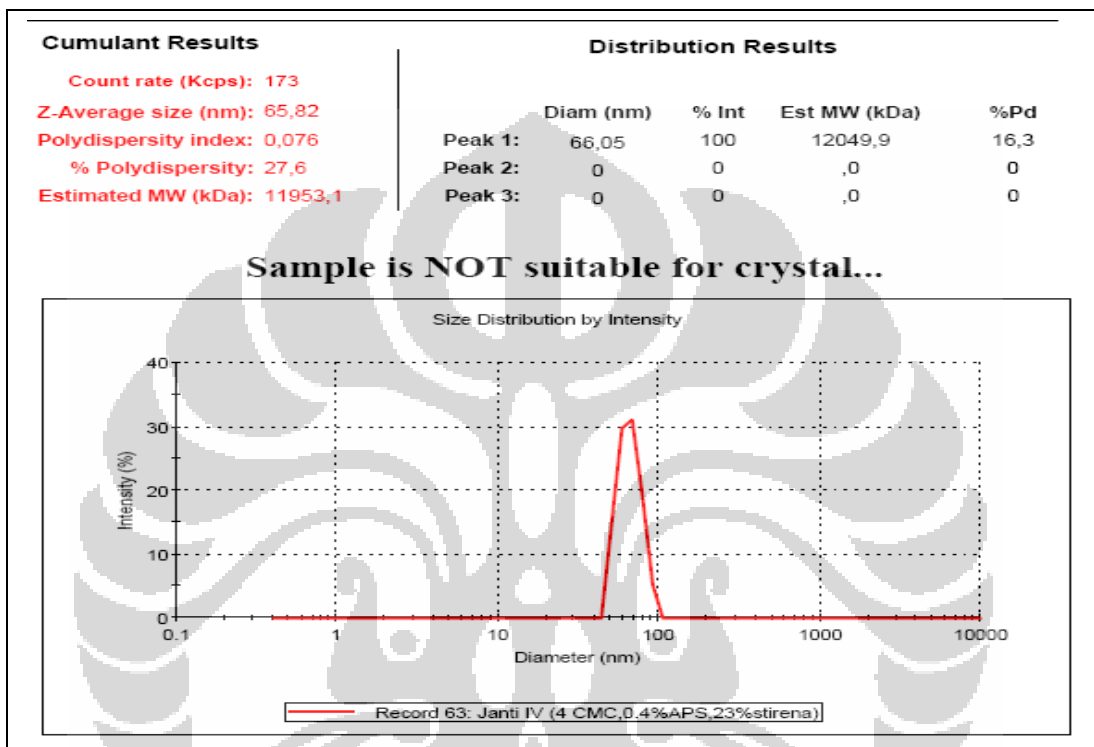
Cumulant Results

Count rate (Kcps): 173
Z-Average size (nm): 65,82
Polydispersity index: 0,076
% Polydispersity: 27,6
Estimated MW (kDa): 11953,1

Distribution Results

| | Diam (nm) | % Int | Est MW (kDa) | %Pd |
|---|---|---|---|---|
| Peak 1: | 66,05 | 100 | 12049,9 | 16,3 |
| Peak 2: | 0 | 0 | ,0 | 0 |
| Peak 3: | 0 | 0 | ,0 | 0 |

Sample is NOT suitable for crystal...

Size Distribution by Intensity

40
30
20
10
0
Intensity (%)
0.1
1
10
100
1000
10000
Diameter (nm)

Record 63: Janti IV (4 CMC,0.4%APS,23%stirena)